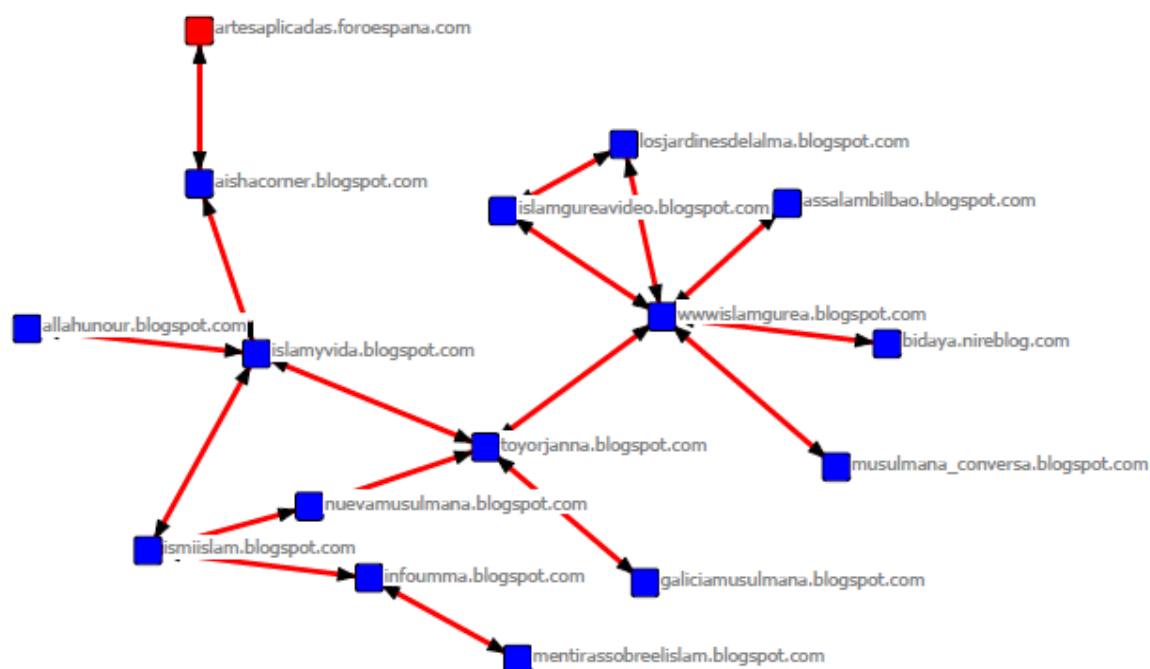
artesaplicadas.foroespana.com

aishacorner.blogspot.com

losjardinesdelalma.blogspot.com

islamgureavideo.blogspot.com

assalambilbao.blogspot.com

allahunour.blogspot.com

islamyvida.blogspot.com

wwwislamgurea.blogspot.com

bidaya.nireblog.com

toyorjanna.blogspot.com

musulmana_conversa.blogspot.com

nuevamusulmana.blogspot.com

ismiislam.blogspot.com

infoumma.blogspot.com

galiciamusulmana.blogspot.com

mentirassobreelislam.blogspot.com